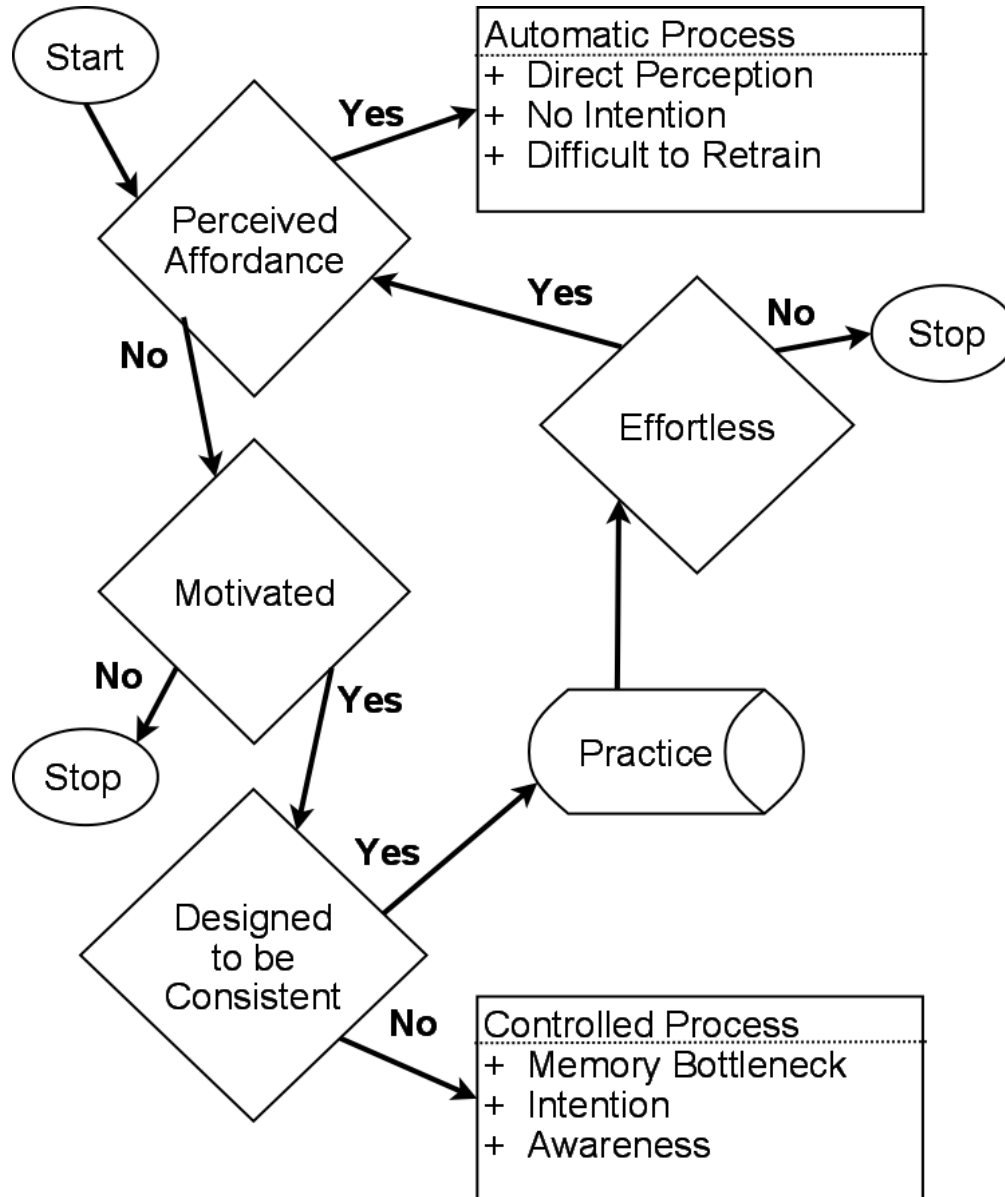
Start

Yes

Automatic Process
+ Direct Perception
+ No Intention
+ Difficult to Retrain

Perceived Affordance

Yes

No

Stop

No

Effortless

Motivated

No

Yes

Stop

Practice

Yes

Designed to be Consistent

No

Controlled Process
+ Memory Bottleneck
+ Intention
+ Awareness